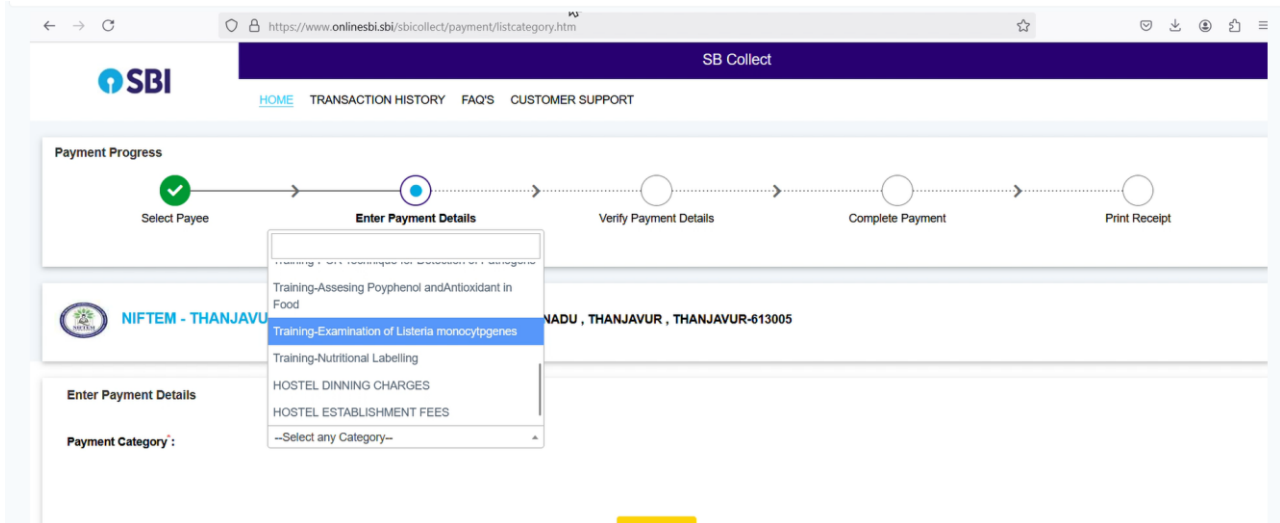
https://www.onlinesbi.sbi/sbicollect/payment/listcategory.htm

SBI

SB Collect

HOME TRANSACTION HISTORY FAQ'S CUSTOMER SUPPORT

Payment Progress

Select Payee
Enter Payment Details
Verify Payment Details
Complete Payment
Print Receipt

NIFTEM - THANJAVUR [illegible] NADU , THANJAVUR , THANJAVUR-613005

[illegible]
Training-Assesing Poyphenol andAntioxidant in Food
Training-Examination of Listeria monocytpgenes
Training-Nutritional Labelling
HOSTEL DINNING CHARGES
HOSTEL ESTABLISHMENT FEES

Enter Payment Details

Payment Category*:
--Select any Category--